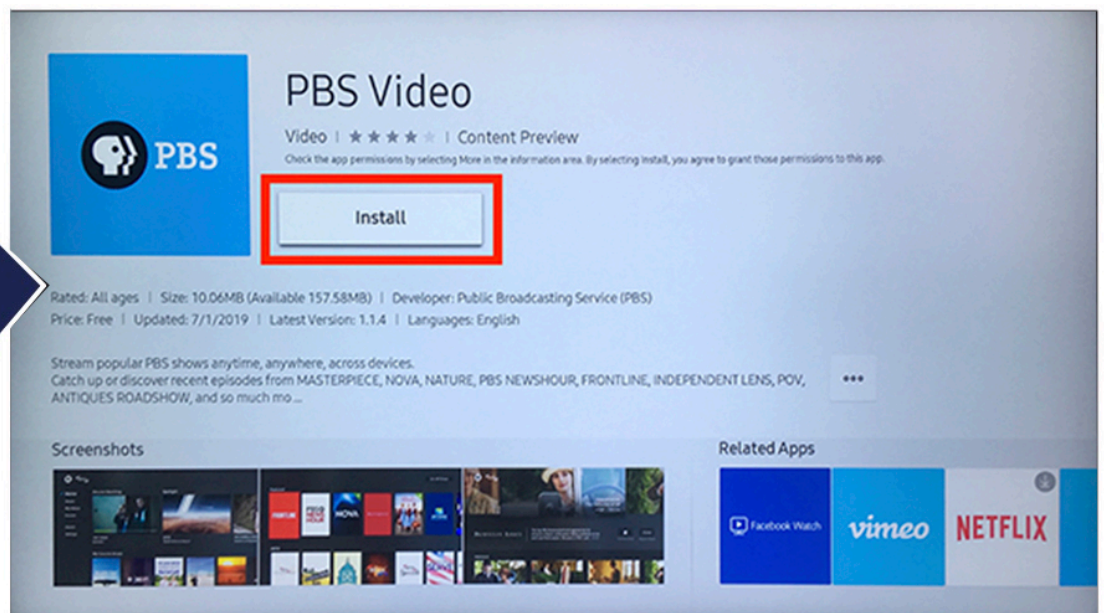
PBS

PBS Video

Video | ★★★★★ | Content Preview

Check the app permissions by selecting More in the information area. By selecting install, you agree to grant those permissions to this app.

Install

Rated: All ages | Size: 10.06MB (Available 157.58MB) | Developer: Public Broadcasting Service (PBS)
Price: Free | Updated: 7/1/2019 | Latest Version: 1.1.4 | Languages: English

Stream popular PBS shows anytime, anywhere, across devices.
Catch up or discover recent episodes from MASTERPIECE, NOVA, NATURE, PBS NEWSHOUR, FRONTLINE, INDEPENDENT LENS, POV, ANTIQUES ROADSHOW, and so much mo...

•••

Screenshots

Related Apps

Facebook Watch

vimeo

NETFLIX